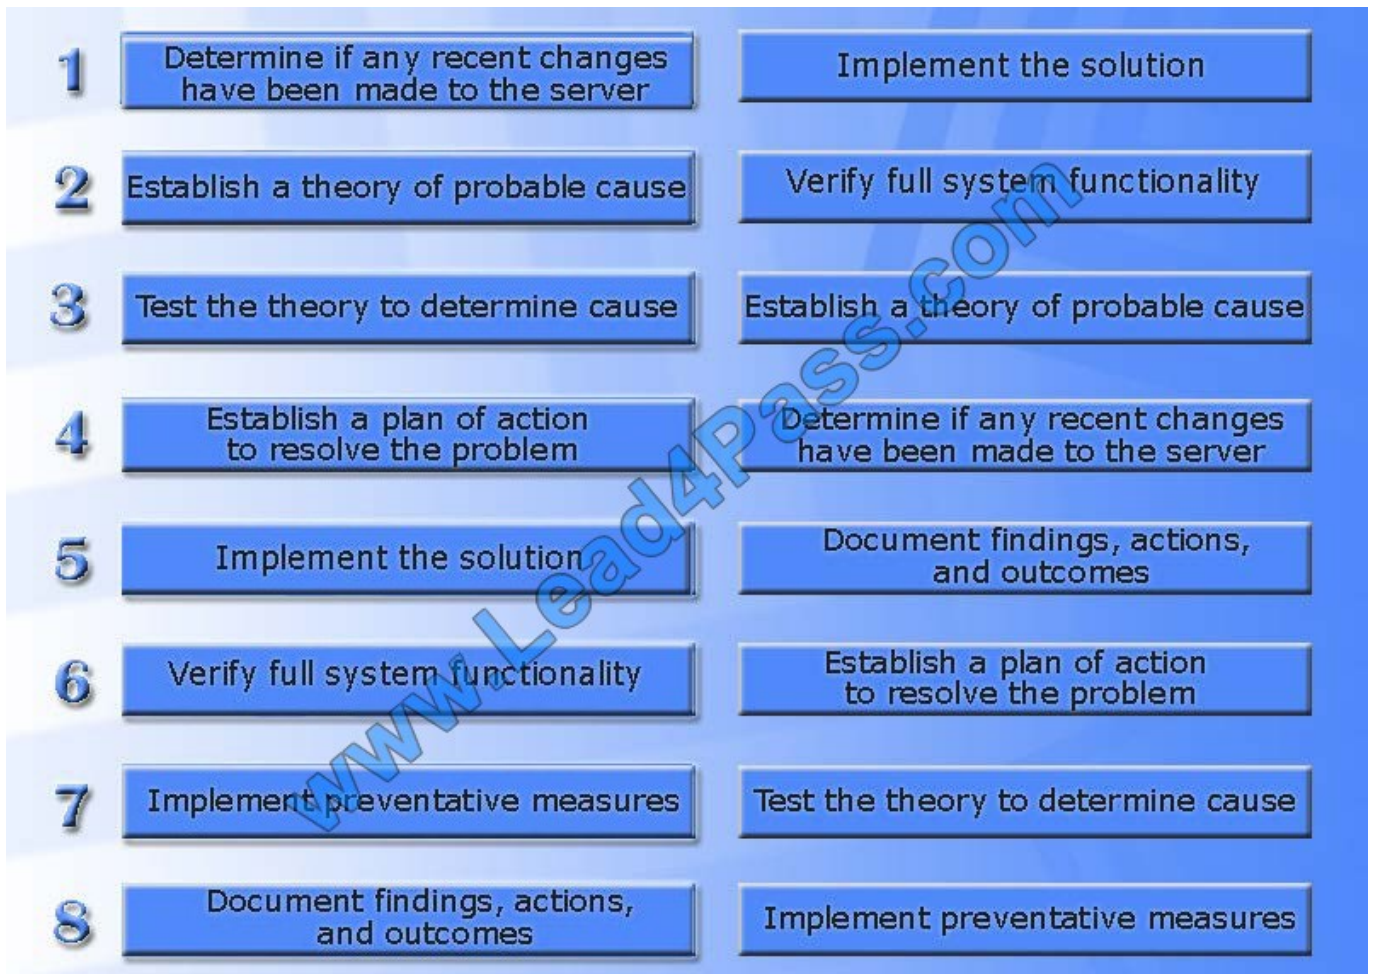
| | | |
|---|---|---|
| 1 | Determine if any recent changes have been made to the server | Implement the solution |
| 2 | Establish a theory of probable cause | Verify full system functionality |
| 3 | Test the theory to determine cause | Establish a theory of probable cause |
| 4 | Establish a plan of action to resolve the problem | Determine if any recent changes have been made to the server |
| 5 | Implement the solution | Document findings, actions, and outcomes |
| 6 | Verify full system functionality | Establish a plan of action to resolve the problem |
| 7 | Implement preventative measures | Test the theory to determine cause |
| 8 | Document findings, actions, and outcomes | Implement preventative measures |

www.Lead4Pass.com